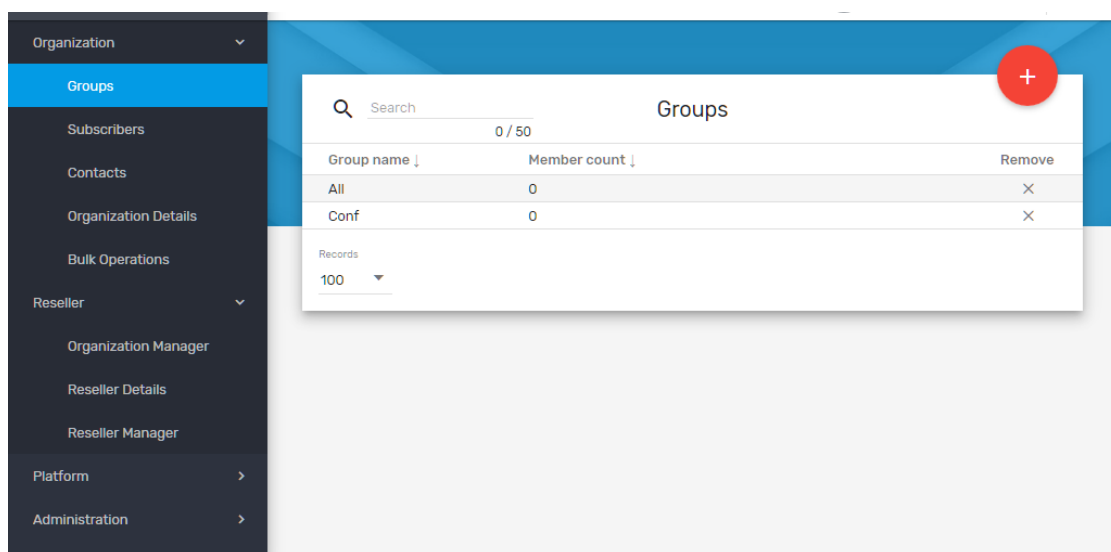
Organization
Groups
Subscribers
Contacts
Organization Details
Bulk Operations
Reseller
Organization Manager
Reseller Details
Reseller Manager
Platform
Administration

Search
0 / 50
Groups
+

| Group name ↓ | Member count ↓ | Remove |
|---|---|---|
| All | 0 | × |
| Conf | 0 | × |

Records
100